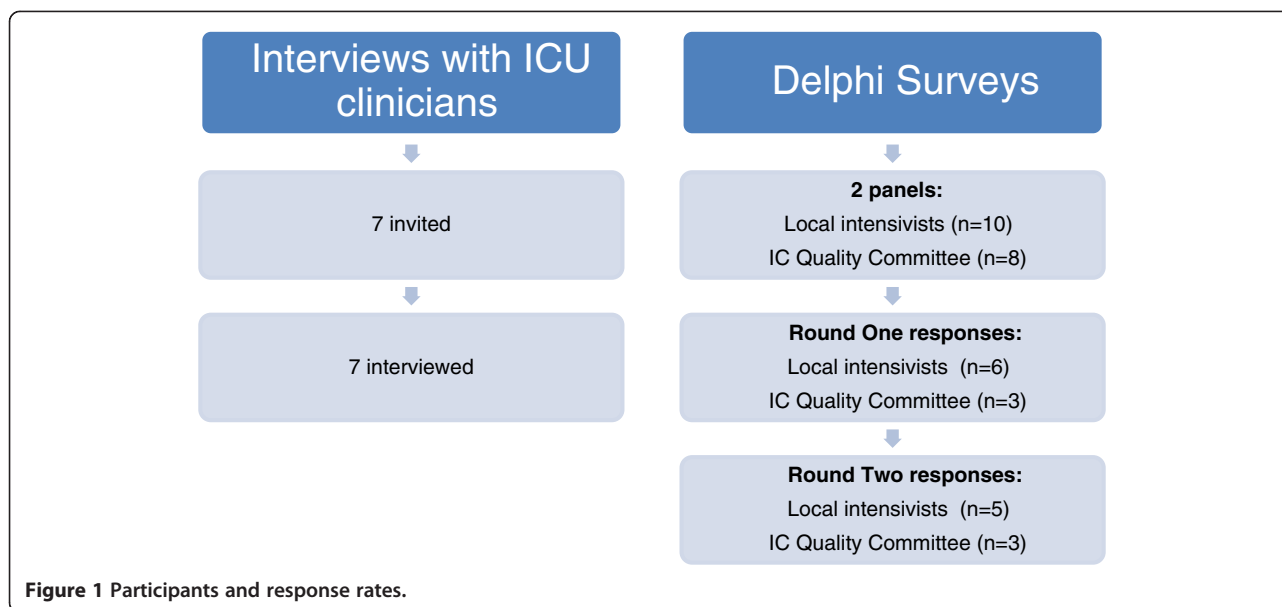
Interviews with ICU clinicians

7 invited

7 interviewed

Delphi Surveys

**2 panels:**
Local intensivists (n=10)
IC Quality Committee (n=8)

**Round One responses:**
Local intensivists (n=6)
IC Quality Committee (n=3)

**Round Two responses:**
Local intensivists (n=5)
IC Quality Committee (n=3)

**Figure 1 Participants and response rates.**